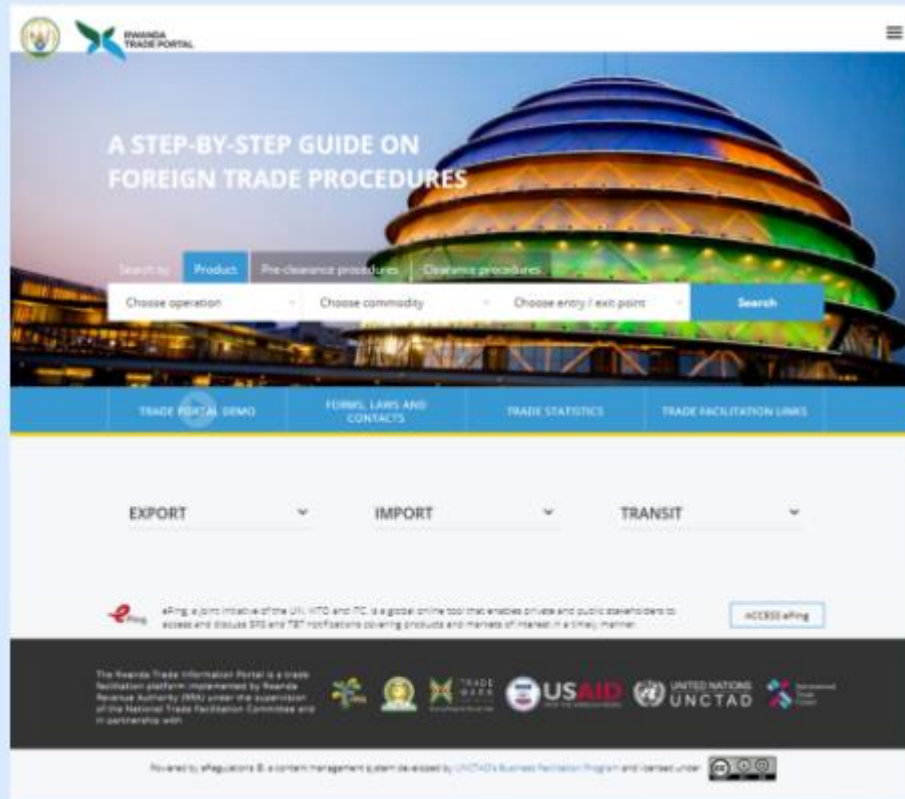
RWANDA TRADE PORTAL

A STEP-BY-STEP GUIDE ON FOREIGN TRADE PROCEDURES

Search by Product Pre-clearance procedures Clearance procedures

Choose operation Choose commodity Choose entry / exit point Search

TRADE PORTAL DEMO FORMS, LAWS AND CONTACTS TRADE STATISTICS TRADE FACILITATION LINKS

EXPORT IMPORT TRANSIT

ePing ePing, a joint initiative of the UN, WTO and ITC, is a global online tool that enables private and public stakeholders to access and discuss SPS and TBT notifications covering products and markets of interest in a timely manner. ACCESS ePing

The Rwanda Trade Information Portal is a trade facilitation platform implemented by Rwanda Revenue Authority (RRA) under the supervision of the National Trade Facilitation Committee and in partnership with

TRADE MARK USAID UNITED NATIONS UNCTAD

Powered by eRegulations ©, a content management system developed by UNCTAD's Business Facilitation Program and licensed under